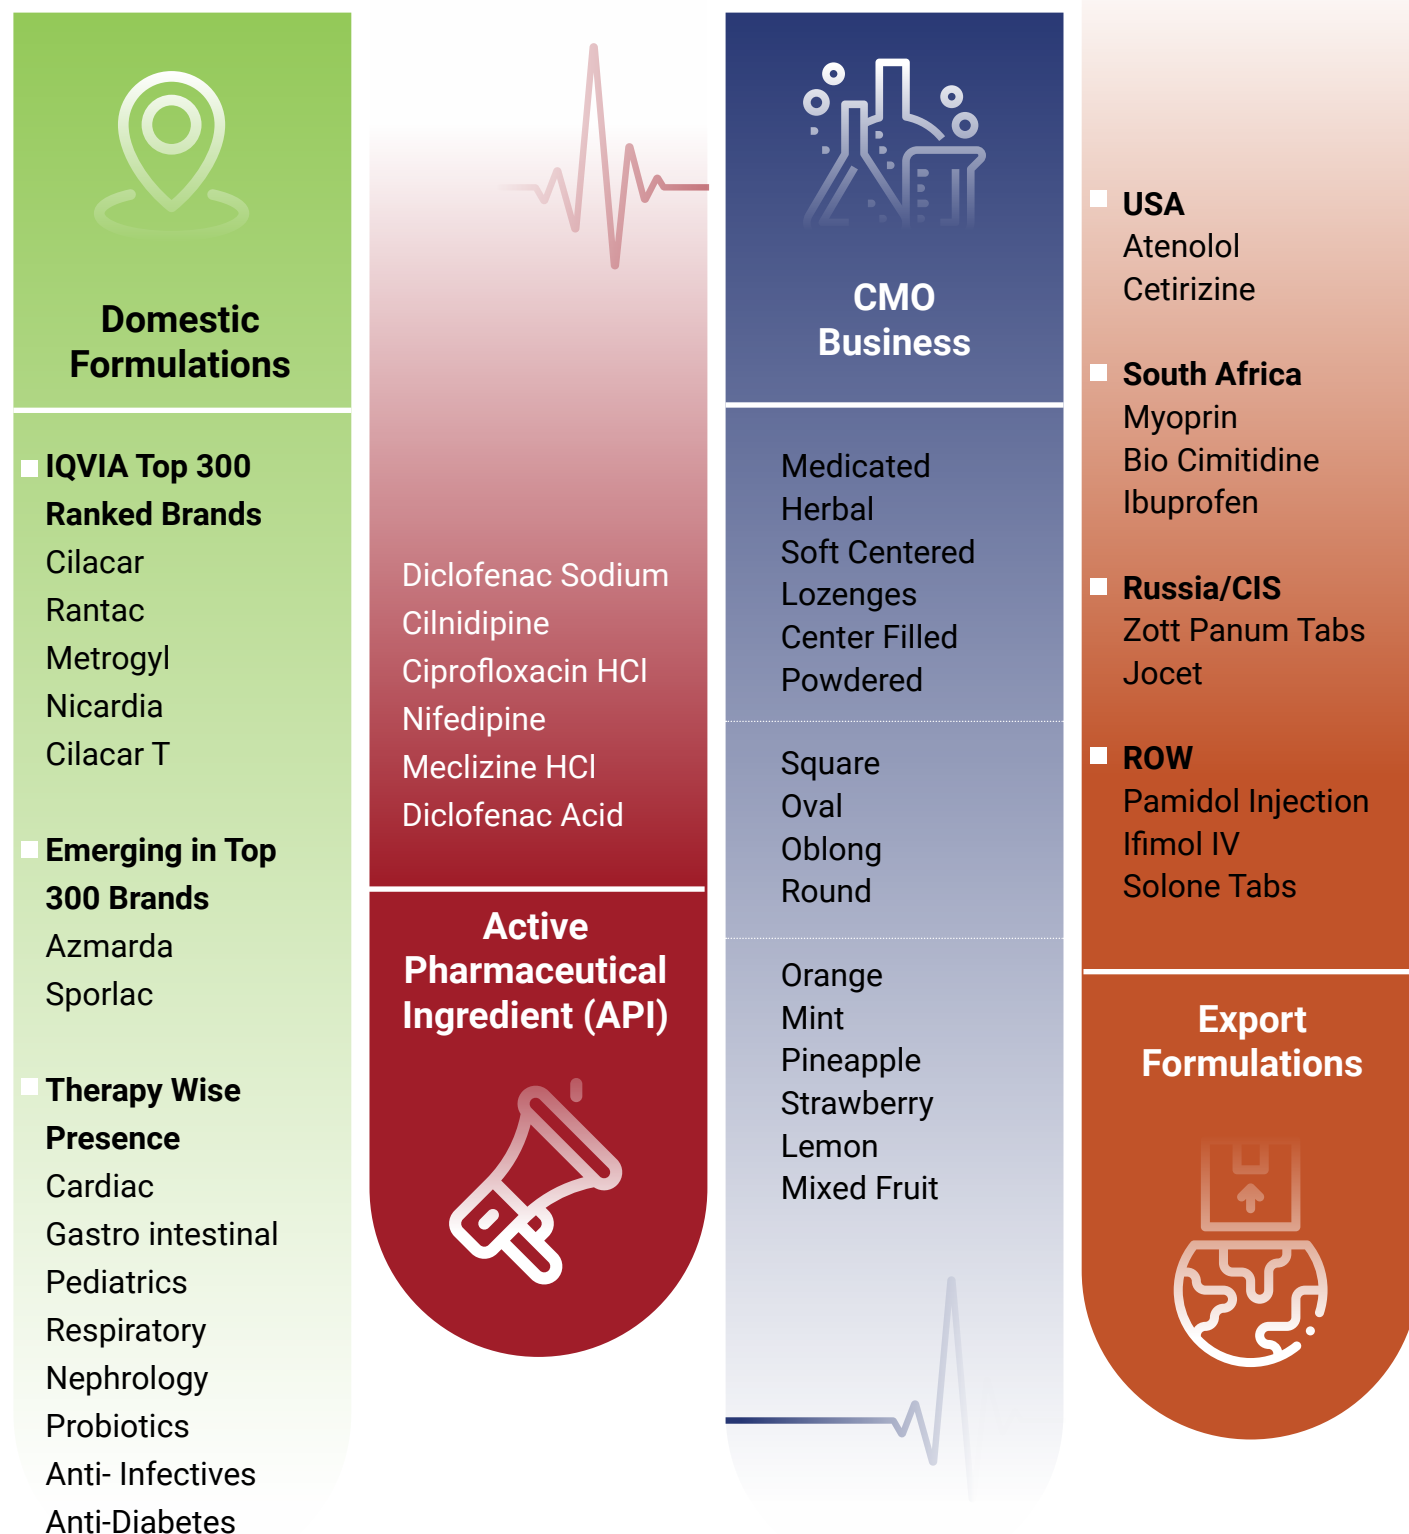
Domestic Formulations

IQVIA Top 300 Ranked Brands
Cilacar
Rantac
Metrogyl
Nicardia
Cilacar T

Emerging in Top 300 Brands
Azmarda
Sporlac

Therapy Wise Presence
Cardiac
Gastro intestinal
Pediatrics
Respiratory
Nephrology
Probiotics
Anti- Infectives
Anti-Diabetes

Diclofenac Sodium
Cilnidipine
Ciprofloxacin HCl
Nifedipine
Meclizine HCl
Diclofenac Acid

Active Pharmaceutical Ingredient (API)

CMO Business

Medicated
Herbal
Soft Centered
Lozenges
Center Filled
Powdered

Square
Oval
Oblong
Round

Orange
Mint
Pineapple
Strawberry
Lemon
Mixed Fruit

USA
Atenolol
Cetirizine

South Africa
Myoprin
Bio Cimitidine
Ibuprofen

Russia/CIS
Zott Panum Tabs
Jocet

ROW
Pamidol Injection
Ifimol IV
Solone Tabs

Export Formulations